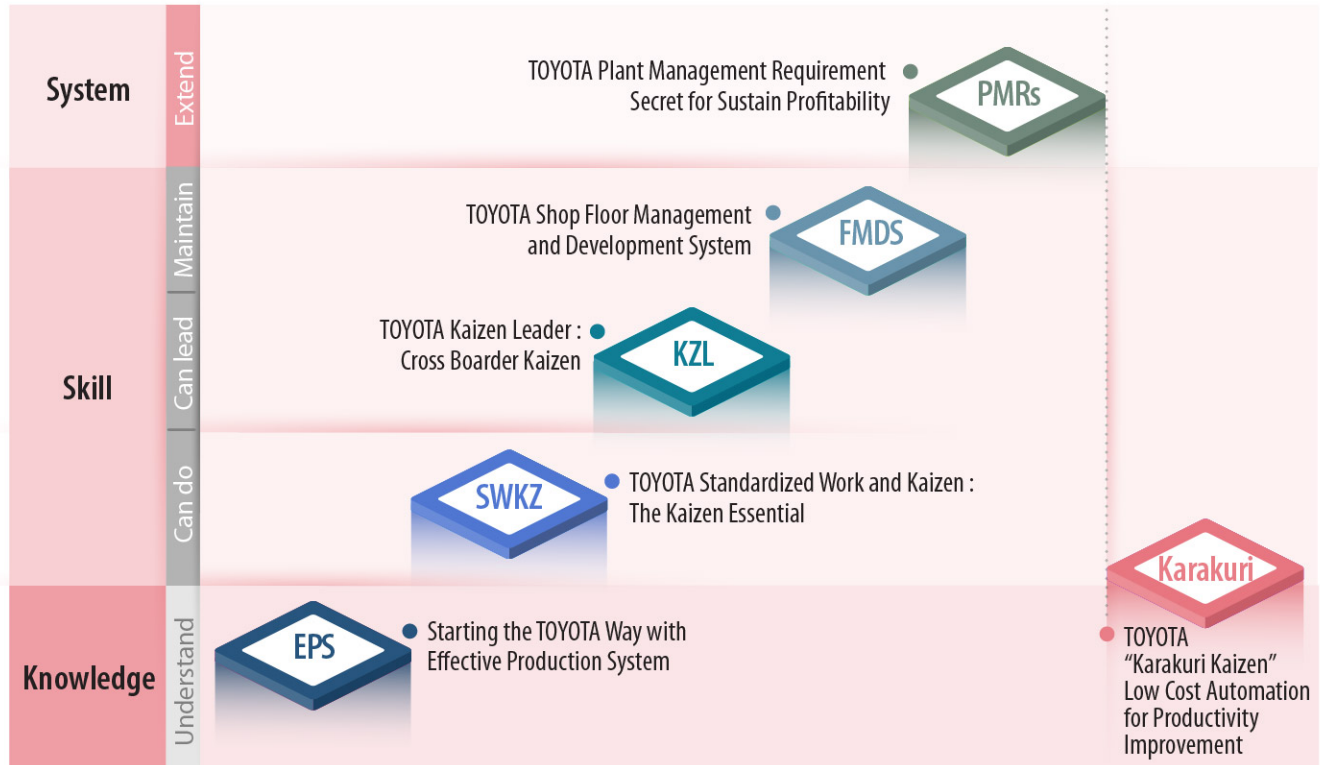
System

Extend

TOYOTA Plant Management Requirement
Secret for Sustain Profitability

PMRs

Skill

Maintain

TOYOTA Shop Floor Management
and Development System

FMDS

Can lead

TOYOTA Kaizen Leader :
Cross Boarder Kaizen

KZL

Can do

SWKZ

TOYOTA Standardized Work and Kaizen :
The Kaizen Essential

Karakuri

Knowledge

Understand

EPS

Starting the TOYOTA Way with
Effective Production System

TOYOTA
"Karakuri Kaizen"
Low Cost Automation
for Productivity
Improvement